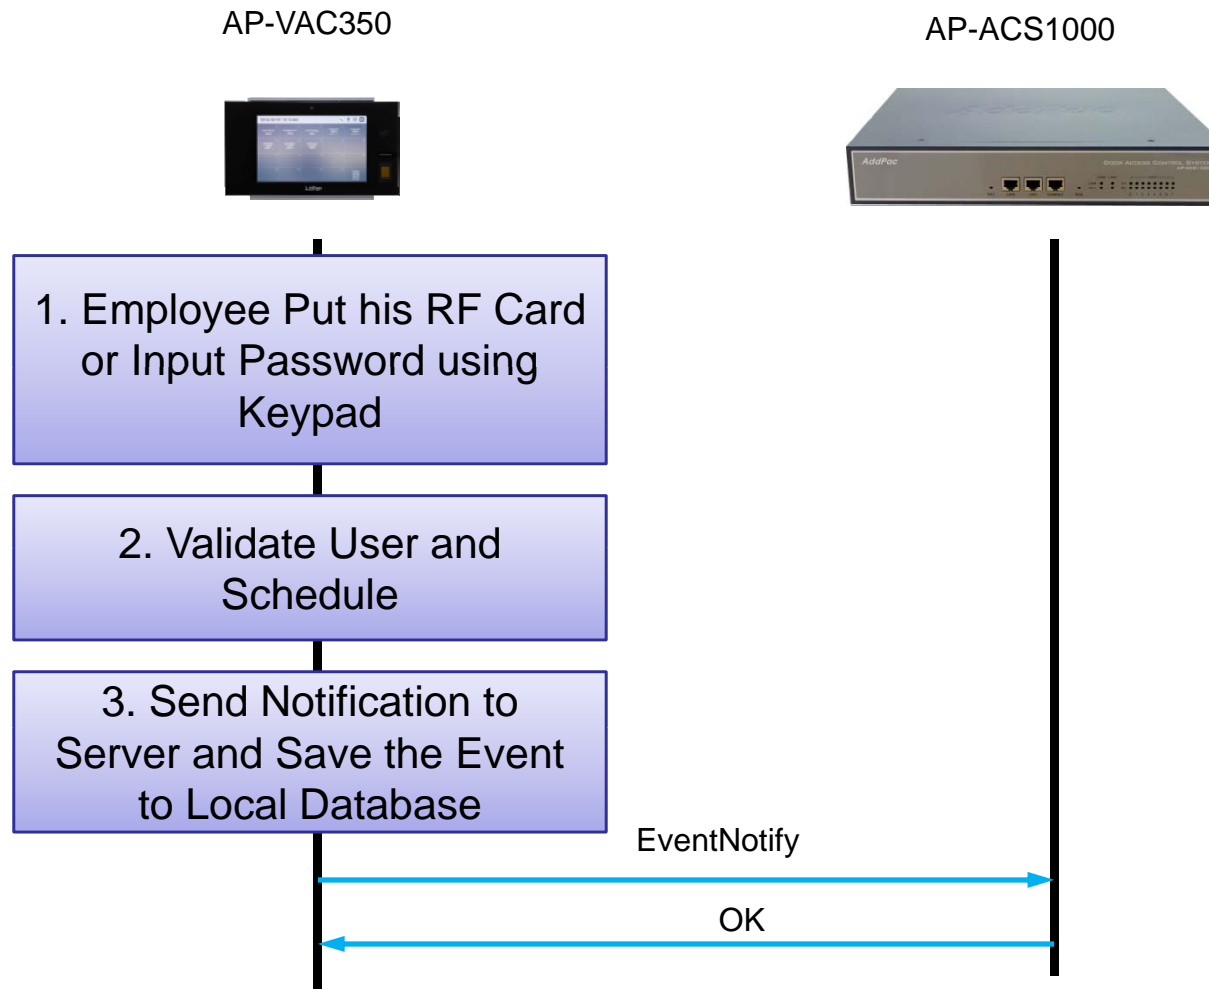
AP-VAC350

AP-ACS1000

AddPac

1. Employee Put his RF Card or Input Password using Keypad

2. Validate User and Schedule

3. Send Notification to Server and Save the Event to Local Database

EventNotify

OK